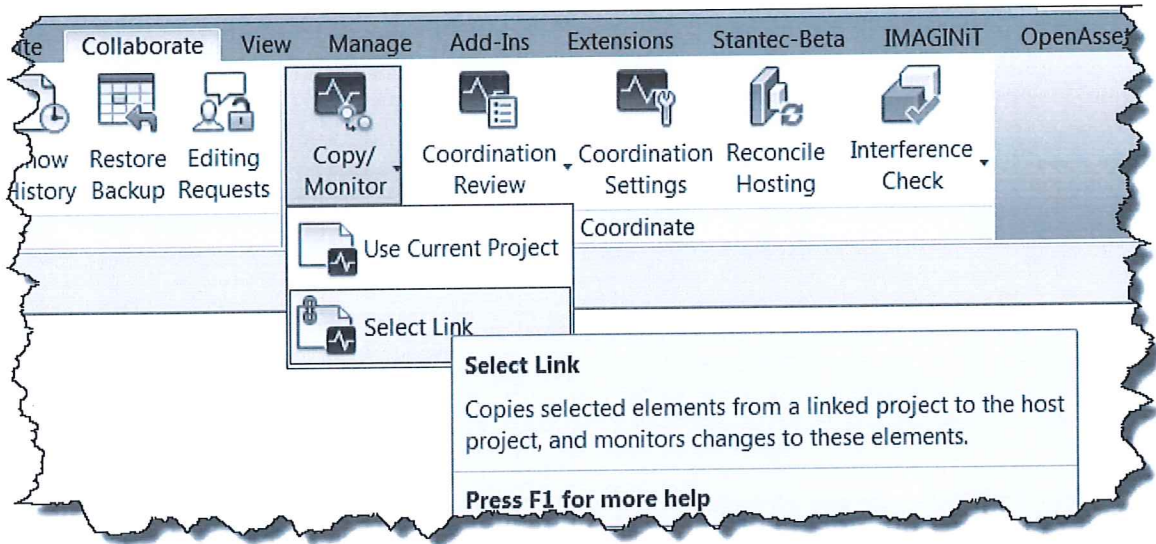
ate Collaborate View Manage Add-Ins Extensions Stantec-Beta IMAGINiT OpenAsse

how History

Restore Backup

Editing Requests

Copy/ Monitor

Coordination Review

Coordination Settings

Reconcile Hosting

Interference Check

Coordinate

Use Current Project

Select Link

Select Link

Copies selected elements from a linked project to the host project, and monitors changes to these elements.

Press F1 for more help